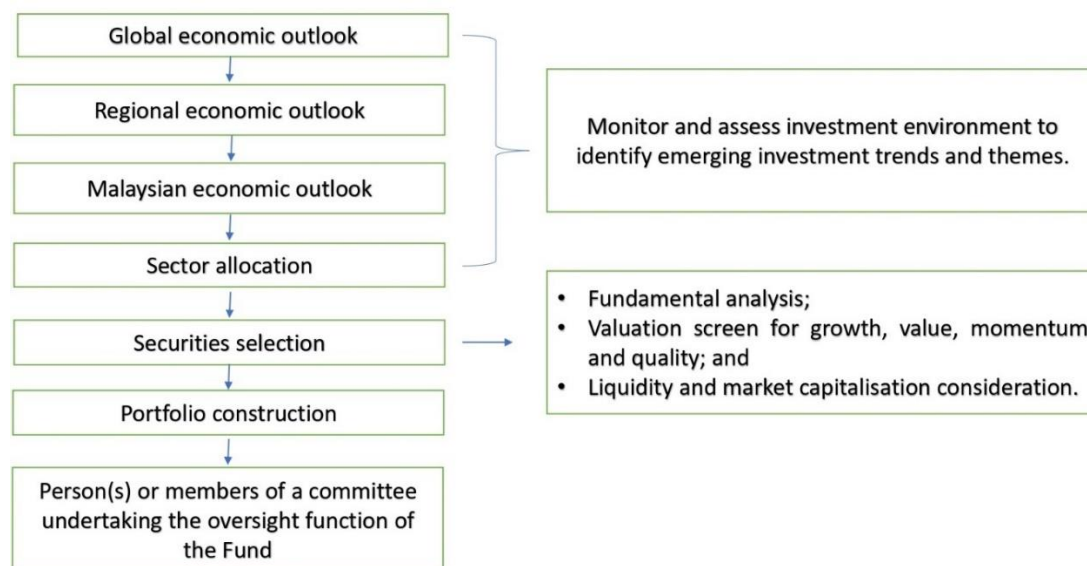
Global economic outlook

Regional economic outlook

Malaysian economic outlook

Sector allocation

Securities selection

Portfolio construction

Person(s) or members of a committee undertaking the oversight function of the Fund

Monitor and assess investment environment to identify emerging investment trends and themes.

• Fundamental analysis;
• Valuation screen for growth, value, momentum and quality; and
• Liquidity and market capitalisation consideration.